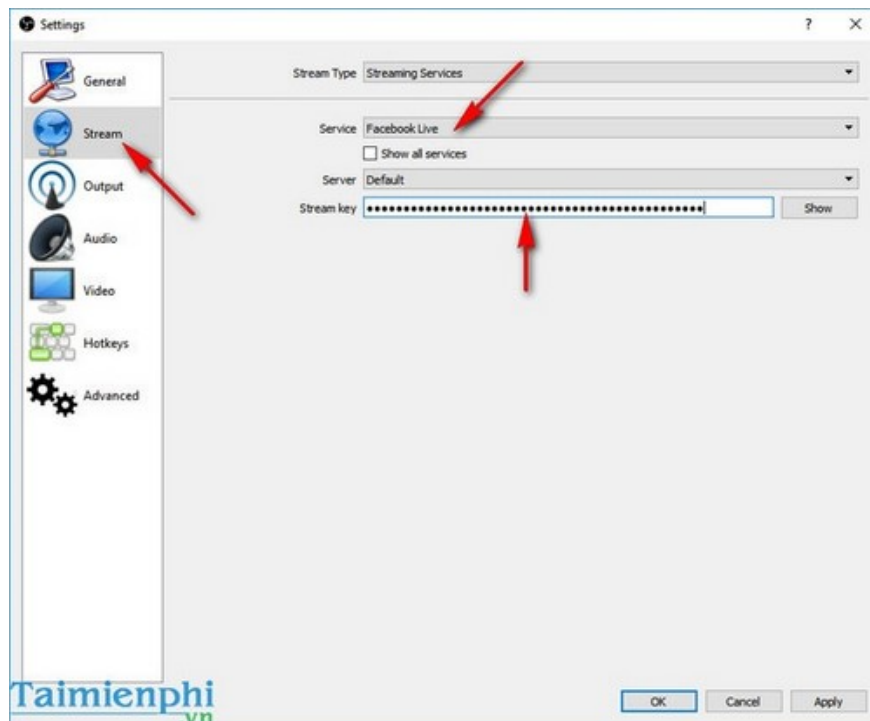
Settings
?
×

General
Stream
Output
Audio
Video
Hotkeys
Advanced

Stream Type Streaming Services
Service Facebook Live
Show all services
Server Default
Stream key ••••••••••••••••••••••••••••••••••••••••••••••• Show

Taimienphi .vn

OK Cancel Apply